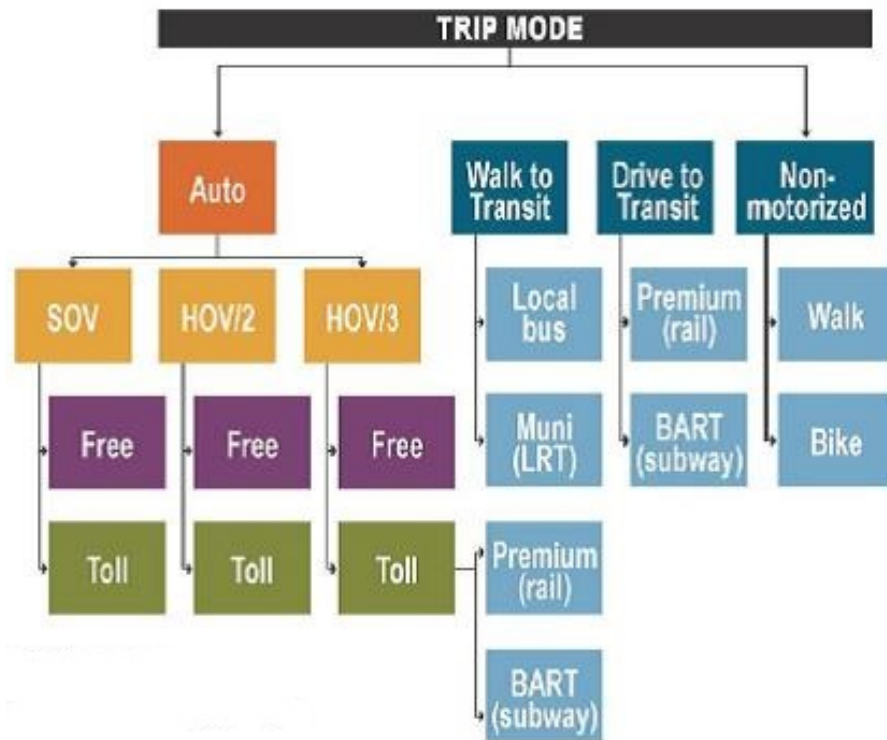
TRIP MODE

Auto

SOV

Free

Toll

HOV/2

Free

Toll

HOV/3

Free

Toll

Walk to Transit

Local bus

Muni (LRT)

Premium (rail)

BART (subway)

Drive to Transit

Premium (rail)

BART (subway)

Non-motorized

Walk

Bike